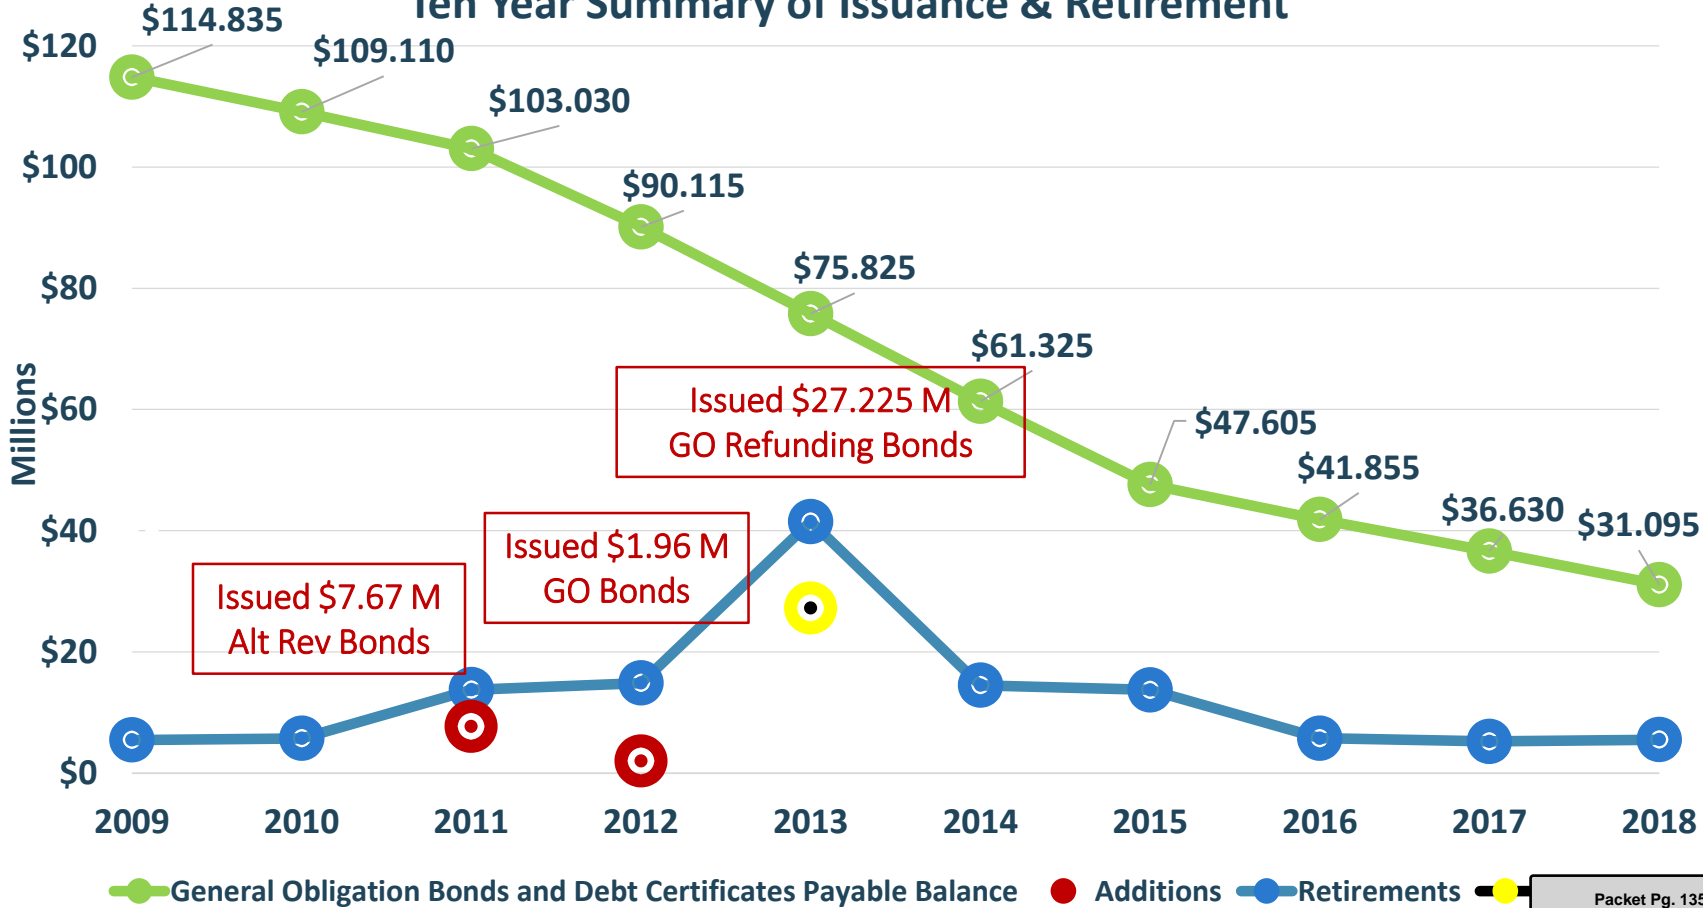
Ten Year Summary of Issuance & Retirement

$120
$100
$80
$60
$40
$20
$0

Millions

$114.835
$109.110
$103.030
$90.115
$75.825
$61.325
$47.605
$41.855
$36.630
$31.095

Issued $27.225 M
GO Refunding Bonds

Issued $1.96 M
GO Bonds

Issued $7.67 M
Alt Rev Bonds

2009 2010 2011 2012 2013 2014 2015 2016 2017 2018

General Obligation Bonds and Debt Certificates Payable Balance
Additions
Retirements

Packet Pg. 135